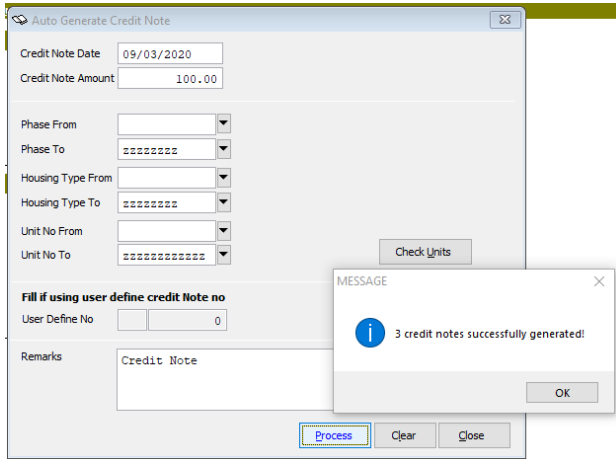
Auto Generate Credit Note

Credit Note Date 09/03/2020
Credit Note Amount 100.00

Phase From
Phase To zzzzzzzz
Housing Type From
Housing Type To zzzzzzzz
Unit No From
Unit No To zzzzzzzzzzzz

Check Units

Fill if using user define credit Note no
User Define No 0

Remarks Credit Note

Process Clear Close

MESSAGE
3 credit notes successfully generated!
OK